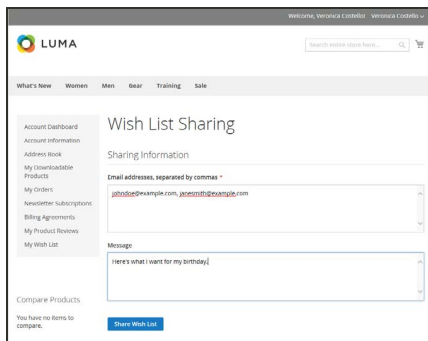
Welcome, Veronica Costello! Veronica Costello

LUMA

Search entire store here...

What's New Women Men Gear Training Sale

Account Dashboard
Account Information
Address Book
My Downloadable Products
My Orders
Newsletter Subscriptions
Billing Agreements
My Product Reviews
My Wish List

Wish List Sharing

Sharing Information

Email addresses, separated by commas *

johndoe@example.com, janesmith@example.com

Message

Here's what I want for my birthday.

Compare Products

You have no items to compare.

Share Wish List